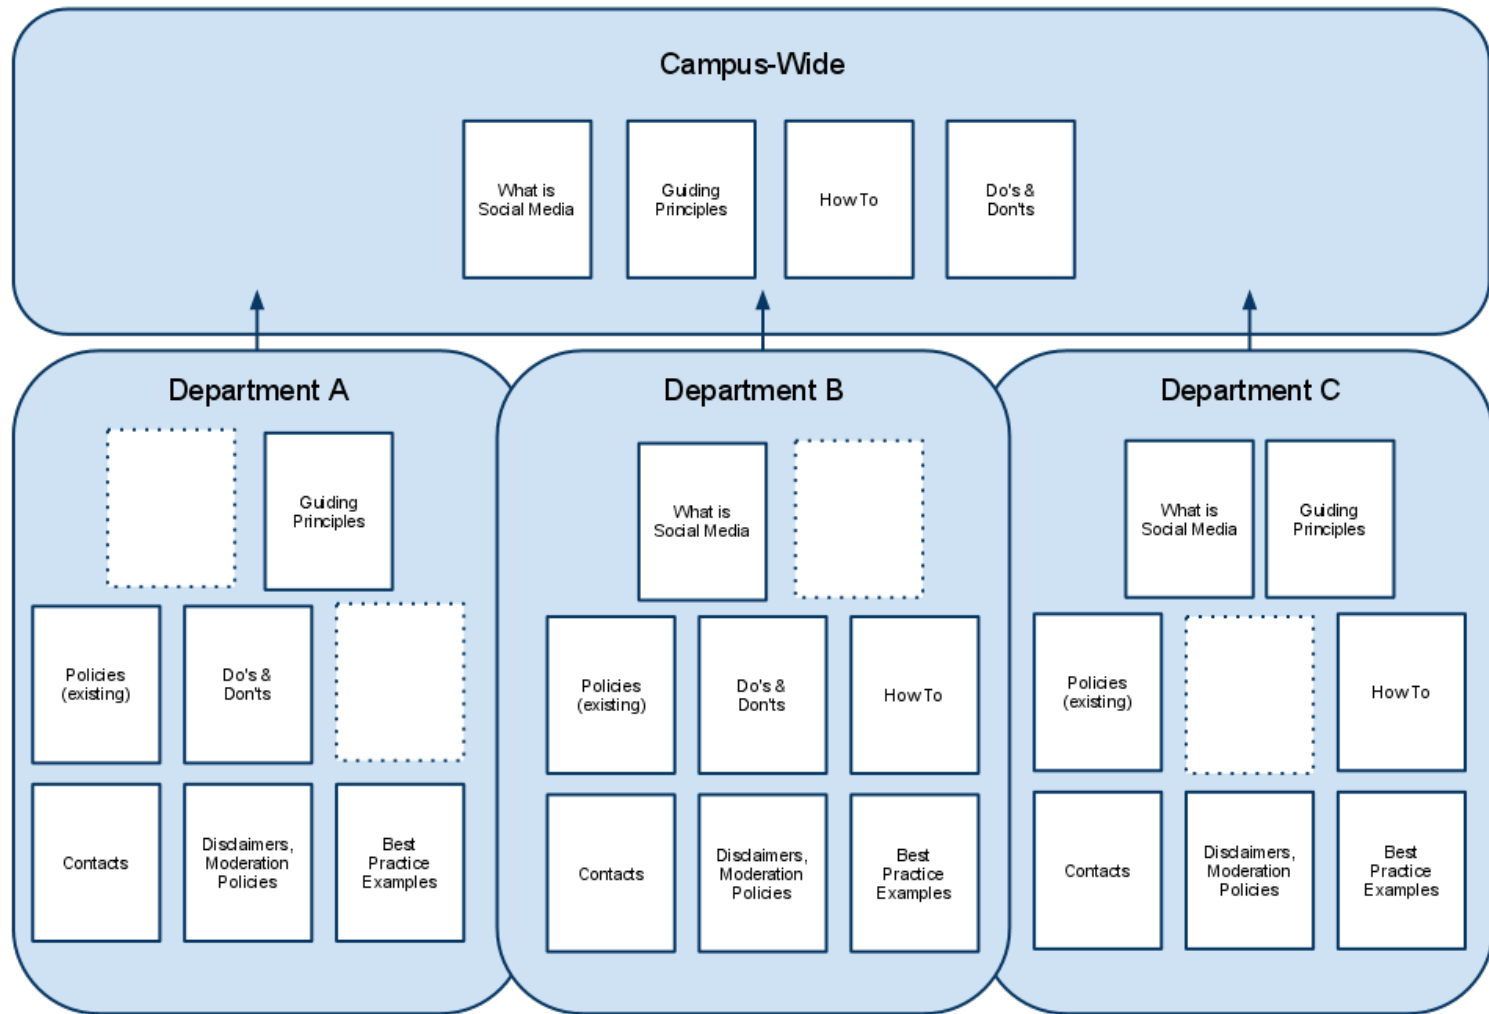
Campus-Wide

What is Social Media

Guiding Principles

How To

Do's & Don'ts

Department A

Guiding Principles

Policies (existing)

Do's & Don'ts

Contacts

Disclaimers, Moderation Policies

Best Practice Examples

Department B

What is Social Media

Policies (existing)

Do's & Don'ts

How To

Contacts

Disclaimers, Moderation Policies

Best Practice Examples

Department C

What is Social Media

Guiding Principles

Policies (existing)

How To

Contacts

Disclaimers, Moderation Policies

Best Practice Examples